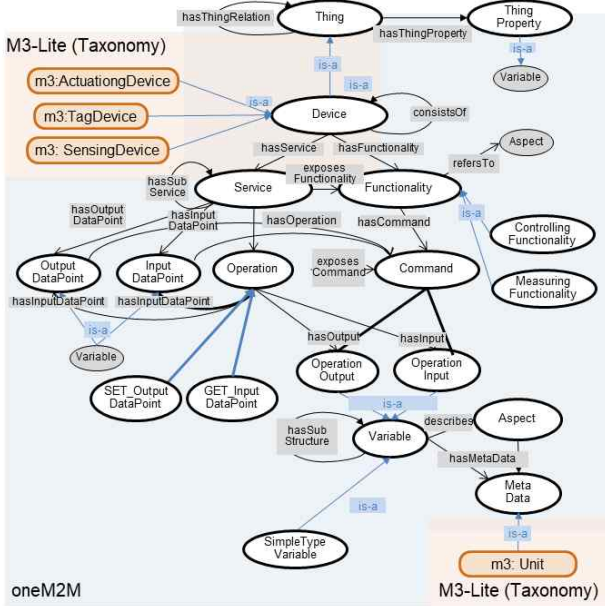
hasThingRelation
Thing
Thing Property
hasThingProperty
is-a
Variable
M3-Lite (Taxonomy)
m3:ActuationgDevice
is-a
is-a
m3:TagDevice
Device
consistsOf
m3: SensingDevice
hasService
hasFunctionality
refersTo
Aspect
hasSub Service
exposes Functionality
Service
Functionality
hasOutput DataPoint
hasInput DataPoint
hasOperation
hasCommand
is-a
Controlling Functionality
Output DataPoint
Input DataPoint
Operation
exposes Command
Command
Measuring Functionality
hasInputDataPoint
hasInputDataPoint
is-a
Variable
hasOutput
hasInput
Operation Output
Operation Input
SET_Output DataPoint
GET_Input DataPoint
is-a
hasSub Structure
describes
Aspect
Variable
hasMetaData
Meta Data
is-a
is-a
SimpleType Variable
m3: Unit
oneM2M
M3-Lite (Taxonomy)